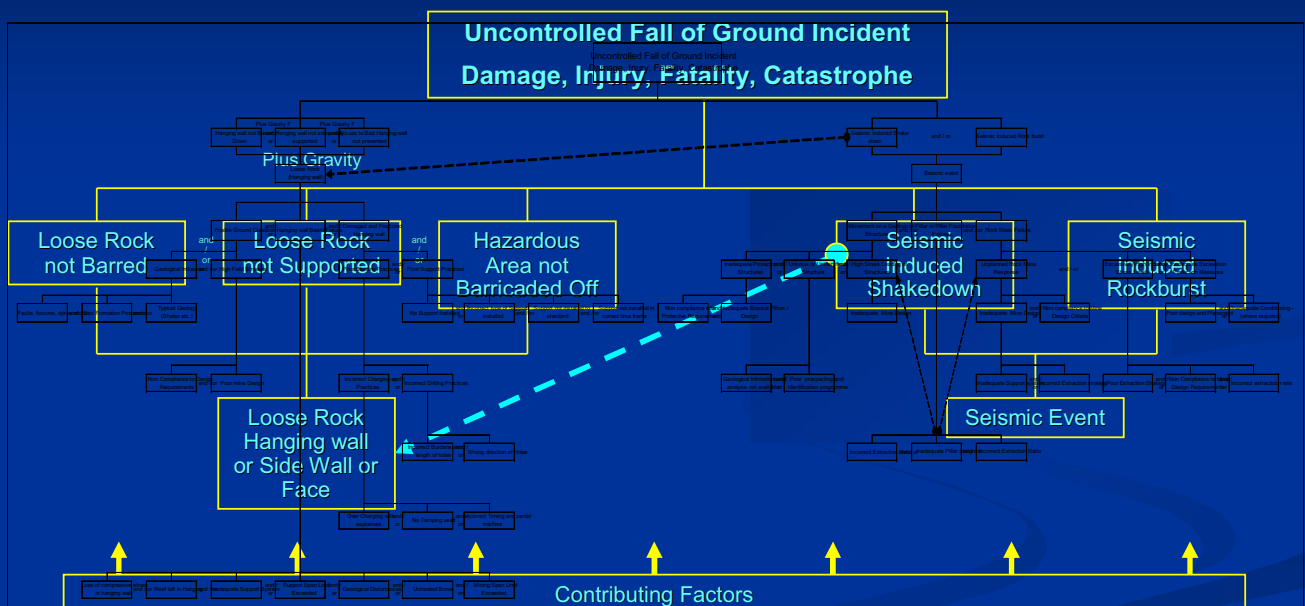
Uncontrolled Fall of Ground Incident

Damage, Injury, Fatality, Catastrophe

Plus Gravity

Loose Rock not Barred

and / or

Loose Rock not Supported

and / or

Hazardous Area not Barricaded Off

Seismic induced Shakedown

Seismic induced Rockburst

Loose Rock Hanging wall or Side Wall or Face

Seismic Event

Contributing Factors